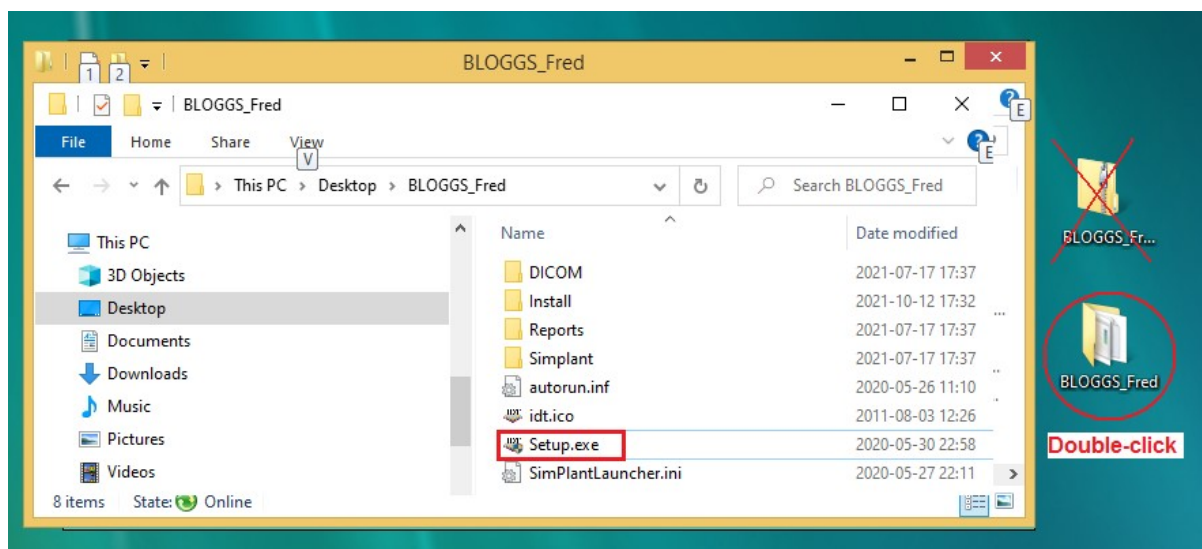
1 2

BLOGGS_Fred

BLOGGS_Fred

E

File Home Share View

V

E

This PC > Desktop > BLOGGS_Fred

Search BLOGGS_Fred

This PC
3D Objects
Desktop
Documents
Downloads
Music
Pictures
Videos

| Name | Date modified |
|---|---|
| DICOM | 2021-07-17 17:37 |
| Install | 2021-10-12 17:32 |
| Reports | 2021-07-17 17:37 |
| Simplant | 2021-07-17 17:37 |
| autorun.inf | 2020-05-26 11:10 |
| idt.ico | 2011-08-03 12:26 |
| Setup.exe | 2020-05-30 22:58 |
| SimPlantLauncher.ini | 2020-05-27 22:11 |

8 items State: Online

BLOGGS_Fr...

BLOGGS_Fred

Double-click